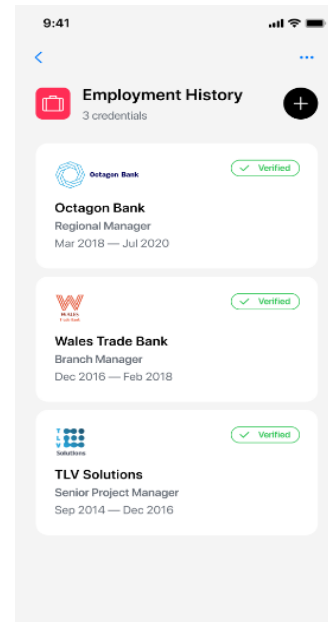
9:41

Employment History
3 credentials

Octagon Bank
Verified
Octagon Bank
Regional Manager
Mar 2018 — Jul 2020

WALES Trade Bank
Verified
Wales Trade Bank
Branch Manager
Dec 2016 — Feb 2018

TLV Solutions
Verified
TLV Solutions
Senior Project Manager
Sep 2014 — Dec 2016